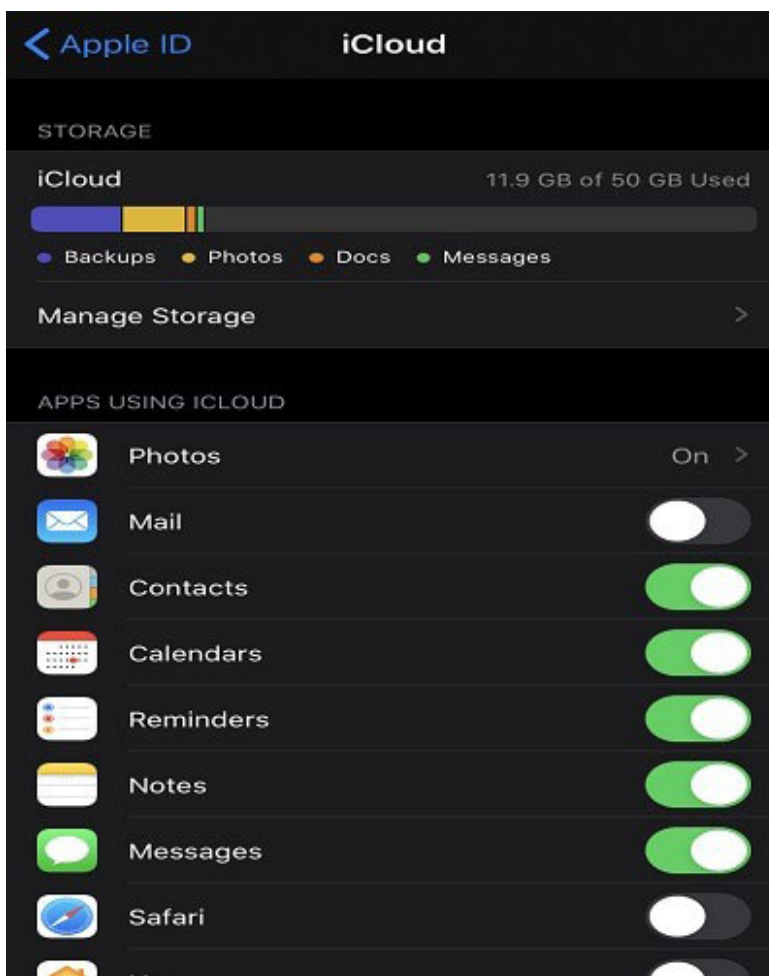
< Apple ID iCloud

STORAGE

iCloud 11.9 GB of 50 GB Used

Backups • Photos • Docs • Messages

Manage Storage >

APPS USING ICLOUD

Photos On >

Mail

Contacts

Calendars

Reminders

Notes

Messages

Safari